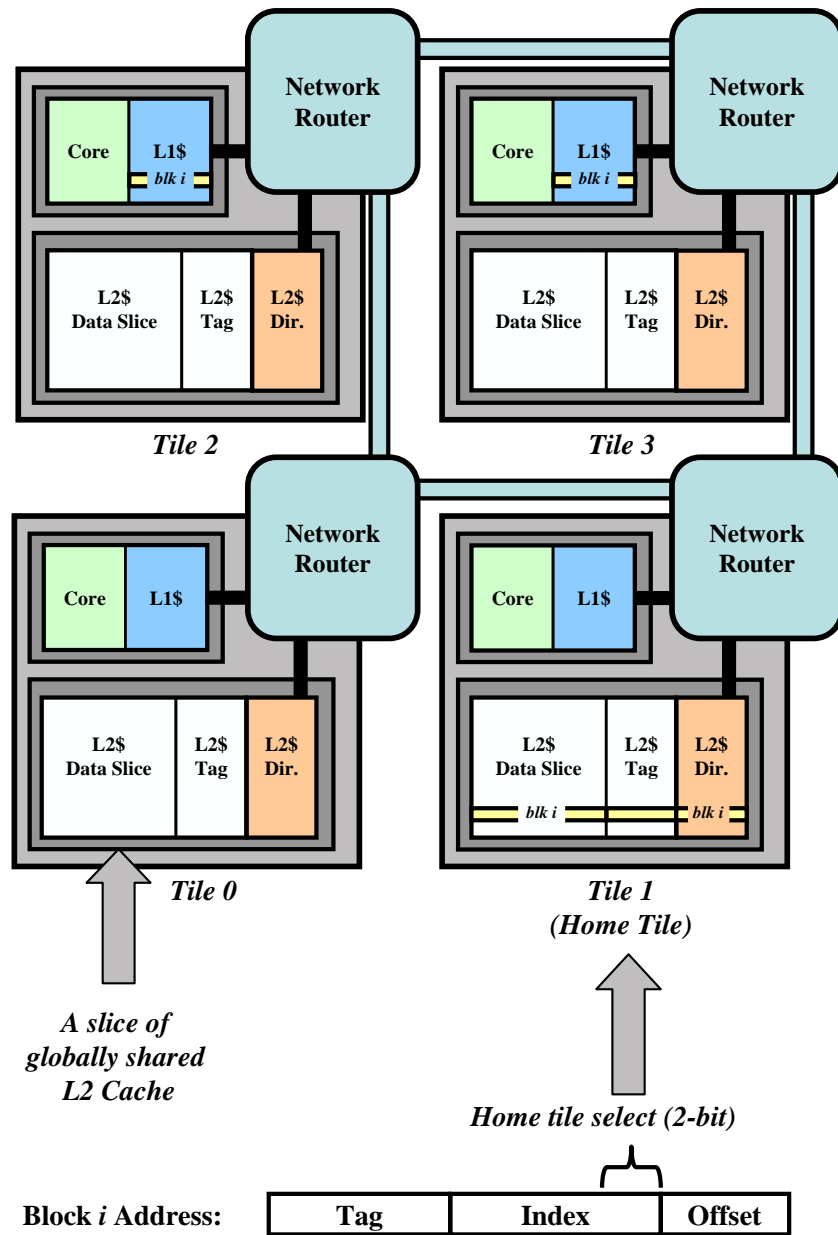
Network Router

Core

L1$

blk i

L2$ Data Slice

L2$ Tag

L2$ Dir.

Tile 2

Network Router

Core

L1$

blk i

L2$ Data Slice

L2$ Tag

L2$ Dir.

Tile 3

Network Router

Core

L1$

L2$ Data Slice

L2$ Tag

L2$ Dir.

Tile 0

Network Router

Core

L1$

L2$ Data Slice

L2$ Tag

L2$ Dir.

blk i

blk i

Tile 1 (Home Tile)

A slice of globally shared L2 Cache

Home tile select (2-bit)

| Block i Address: | Tag | Index | Offset |
|---|---|---|---|